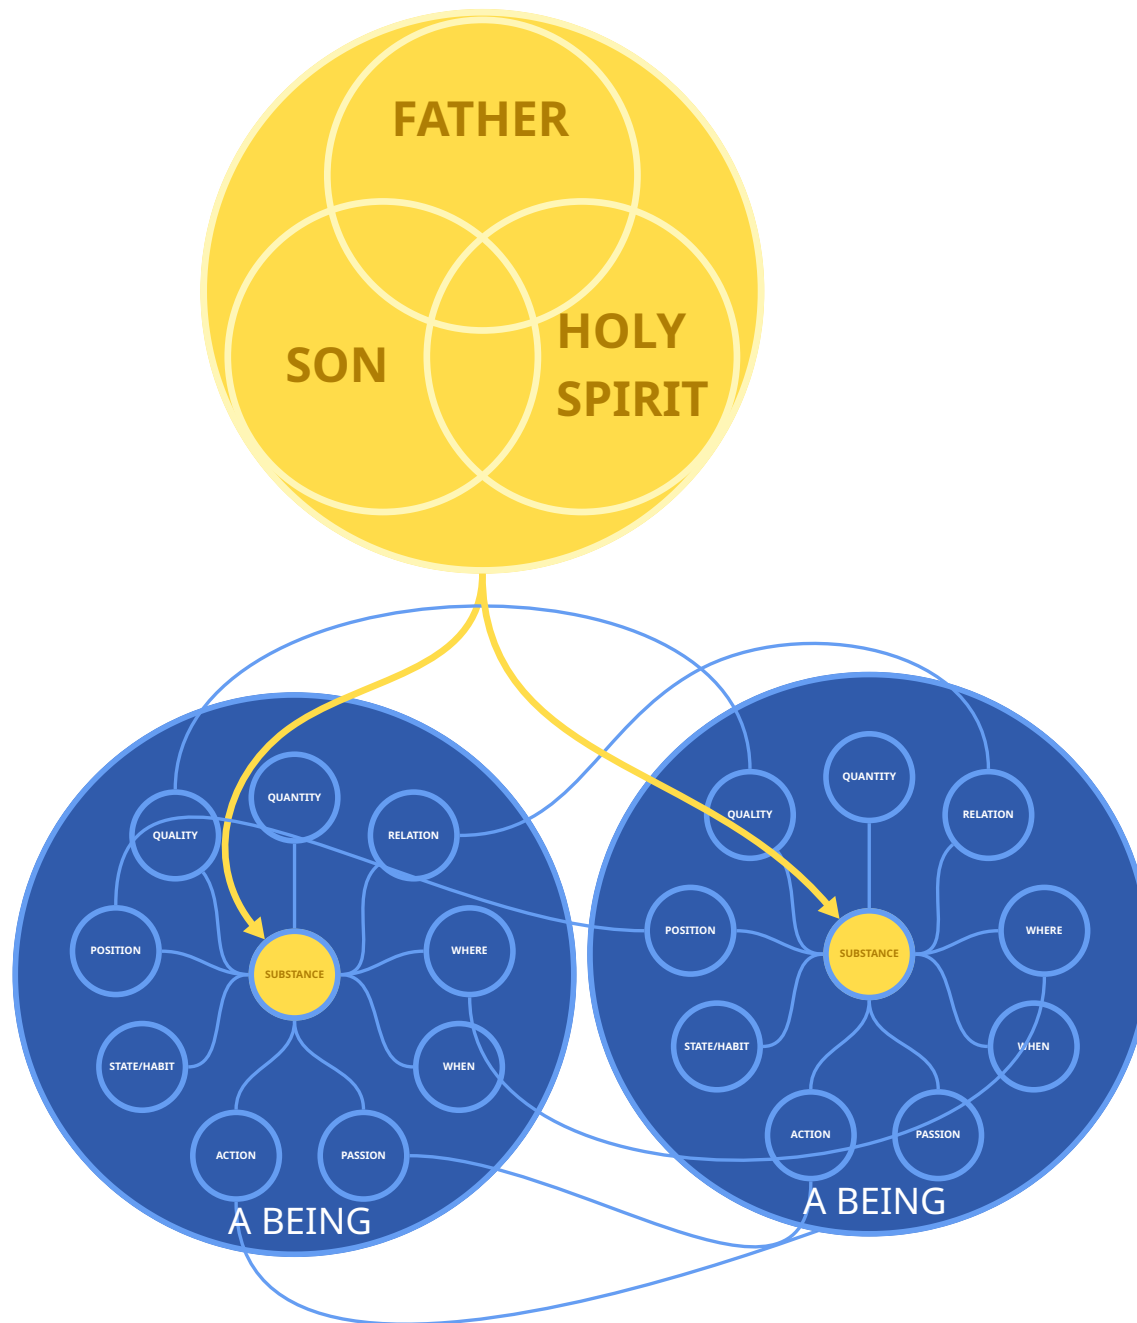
FATHER
SON
HOLY SPIRIT

QUANTITY
QUALITY
RELATION
POSITION
SUBSTANCE
WHERE
STATE/HABIT
WHEN
ACTION
PASSION
A BEING

QUANTITY
QUALITY
RELATION
POSITION
SUBSTANCE
WHERE
STATE/HABIT
WHEN
ACTION
PASSION
A BEING